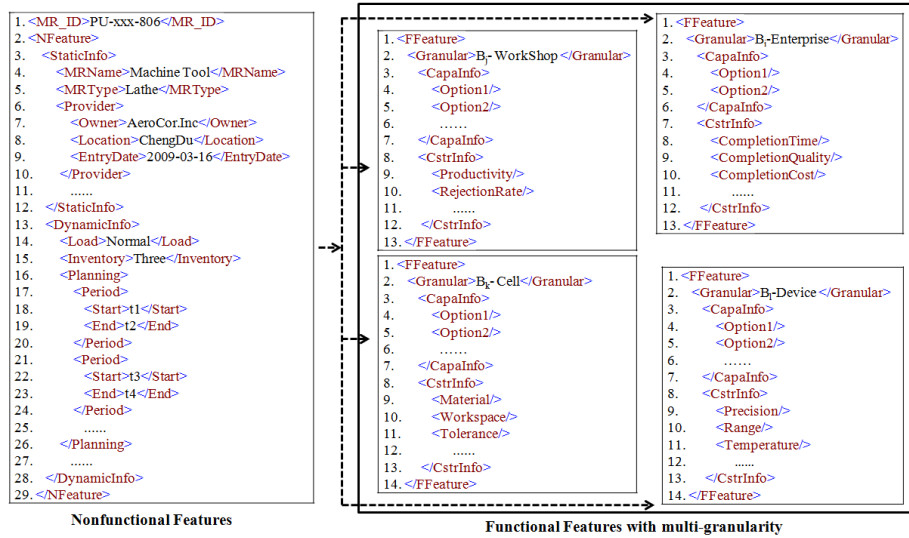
1. <MR_ID>PU-xxx-806</MR_ID>
2. <NFeature>
3. <StaticInfo>
4. <MRName>Machine Tool</MRName>
5. <MRType>Lathe</MRType>
6. <Provider>
7. <Owner>AeroCor.Inc</Owner>
8. <Location>ChengDu</Location>
9. <EntryDate>2009-03-16</EntryDate>
10. </Provider>
11. ......
12. </StaticInfo>
13. <DynamicInfo>
14. <Load>Normal</Load>
15. <Inventory>Three</Inventory>
16. <Planning>
17. <Period>
18. <Start>t1</Start>
19. <End>t2</End>
20. </Period>
21. <Period>
22. <Start>t3</Start>
23. <End>t4</End>
24. </Period>
25. ......
26. </Planning>
27. ......
28. </DynamicInfo>
29. </NFeature>

Nonfunctional Features

1. <FFeature>
2. <Granular>$B_j$- WorkShop </Granular>
3. <CapaInfo>
4. <Option1/>
5. <Option2/>
6. ......
7. </CapaInfo>
8. <CstrInfo>
9. <Productivity/>
10. <RejectionRate/>
11. ......
12. </CstrInfo>
13. </FFeature>

1. <FFeature>
2. <Granular>$B_i$-Enterprise</Granular>
3. <CapaInfo>
4. <Option1/>
5. <Option2/>
6. </CapaInfo>
7. <CstrInfo>
8. <CompletionTime/>
9. <CompletionQuality/>
10. <CompletionCost/>
11. ......
12. </CstrInfo>
13. </FFeature>

1. <FFeature>
2. <Granular>$B_k$- Cell</Granular>
3. <CapaInfo>
4. <Option1/>
5. <Option2/>
6. ......
7. </CapaInfo>
8. <CstrInfo>
9. <Material/>
10. <Workspace/>
11. <Tolerance/>
12. ......
13. </CstrInfo>
14. </FFeature>

1. <FFeature>
2. <Granular>$B_l$-Device </Granular>
3. <CapaInfo>
4. <Option1/>
5. <Option2/>
6. ......
7. </CapaInfo>
8. <CstrInfo>
9. <Precision/>
10. <Range/>
11. <Temperature/>
12. ......
13. </CstrInfo>
14. </FFeature>

Functional Features with multi-granularity